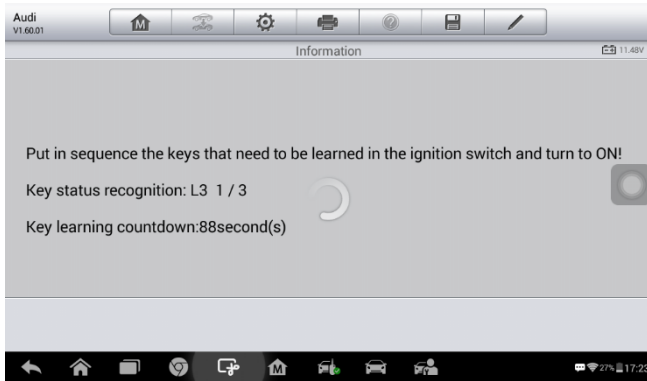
Audi
V1.60.01

Information

11.48V

Put in sequence the keys that need to be learned in the ignition switch and turn to ON!

Key status recognition: L3 1 / 3

Key learning countdown:88second(s)

27% 17:2